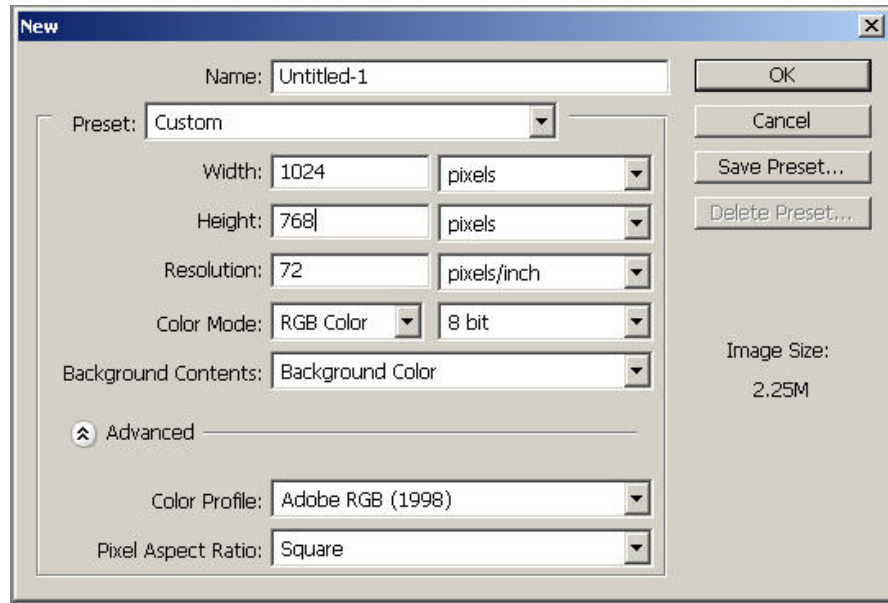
New

Name: Untitled-1

Preset: Custom

Width: 1024 pixels

Height: 768 pixels

Resolution: 72 pixels/inch

Color Mode: RGB Color 8 bit

Background Contents: Background Color

Advanced

Color Profile: Adobe RGB (1998)

Pixel Aspect Ratio: Square

OK

Cancel

Save Preset...

Delete Preset...

Image Size:

2.25M